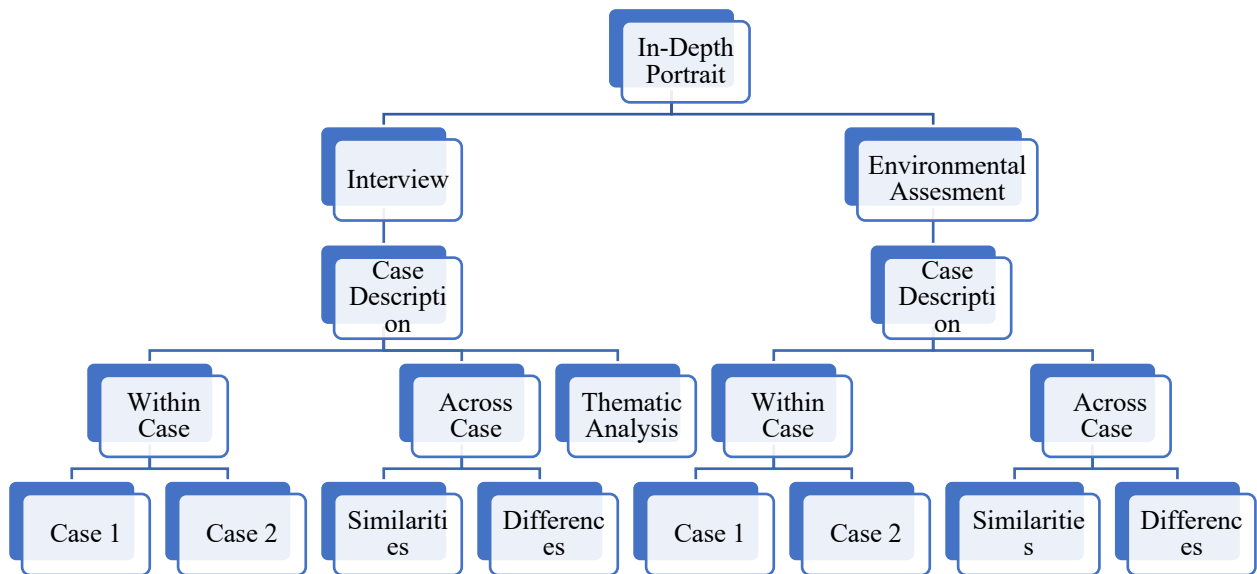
In-Depth Portrait

Interview

Environmental Assesment

Case Descripti on

Case Descripti on

Within Case

Across Case

Thematic Analysis

Within Case

Across Case

Case 1

Case 2

Similariti es

Differenc es

Case 1

Case 2

Similaritie s

Differenc es